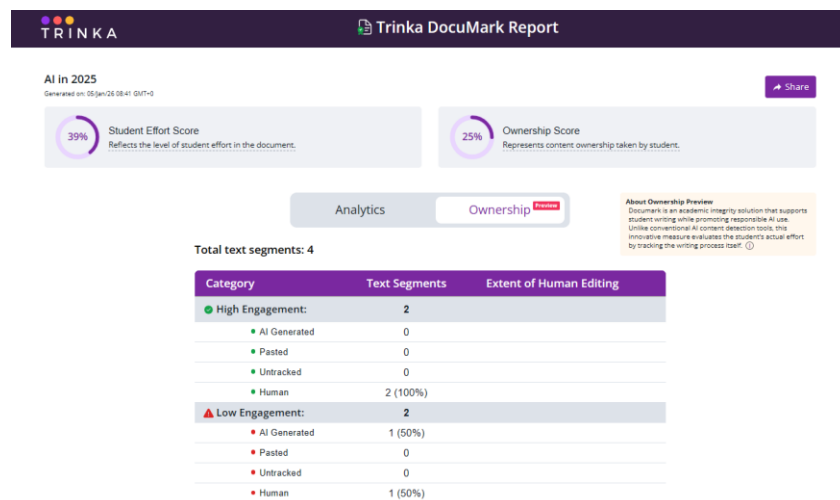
TRINKA

Trinka DocuMark Report

AI in 2025
Generated on: 05/Jan/26 08:41 GMT+0

Share

39%
Student Effort Score
Reflects the level of student effort in the document.

25%
Ownership Score
Represents content ownership taken by student.

Analytics
Ownership Preview

About Ownership Preview
Documark is an academic integrity solution that supports student writing while promoting responsible AI use. Unlike conventional AI content detection tools, this innovative measure evaluates the student's actual effort by tracking the writing process itself.

Total text segments: 4

| Category | Text Segments | Extent of Human Editing |
|---|---|---|
| High Engagement: | 2 | |
| AI Generated | 0 | |
| Pasted | 0 | |
| Untracked | 0 | |
| Human | 2 (100%) | |
| Low Engagement: | 2 | |
| AI Generated | 1 (50%) | |
| Pasted | 0 | |
| Untracked | 0 | |
| Human | 1 (50%) | |